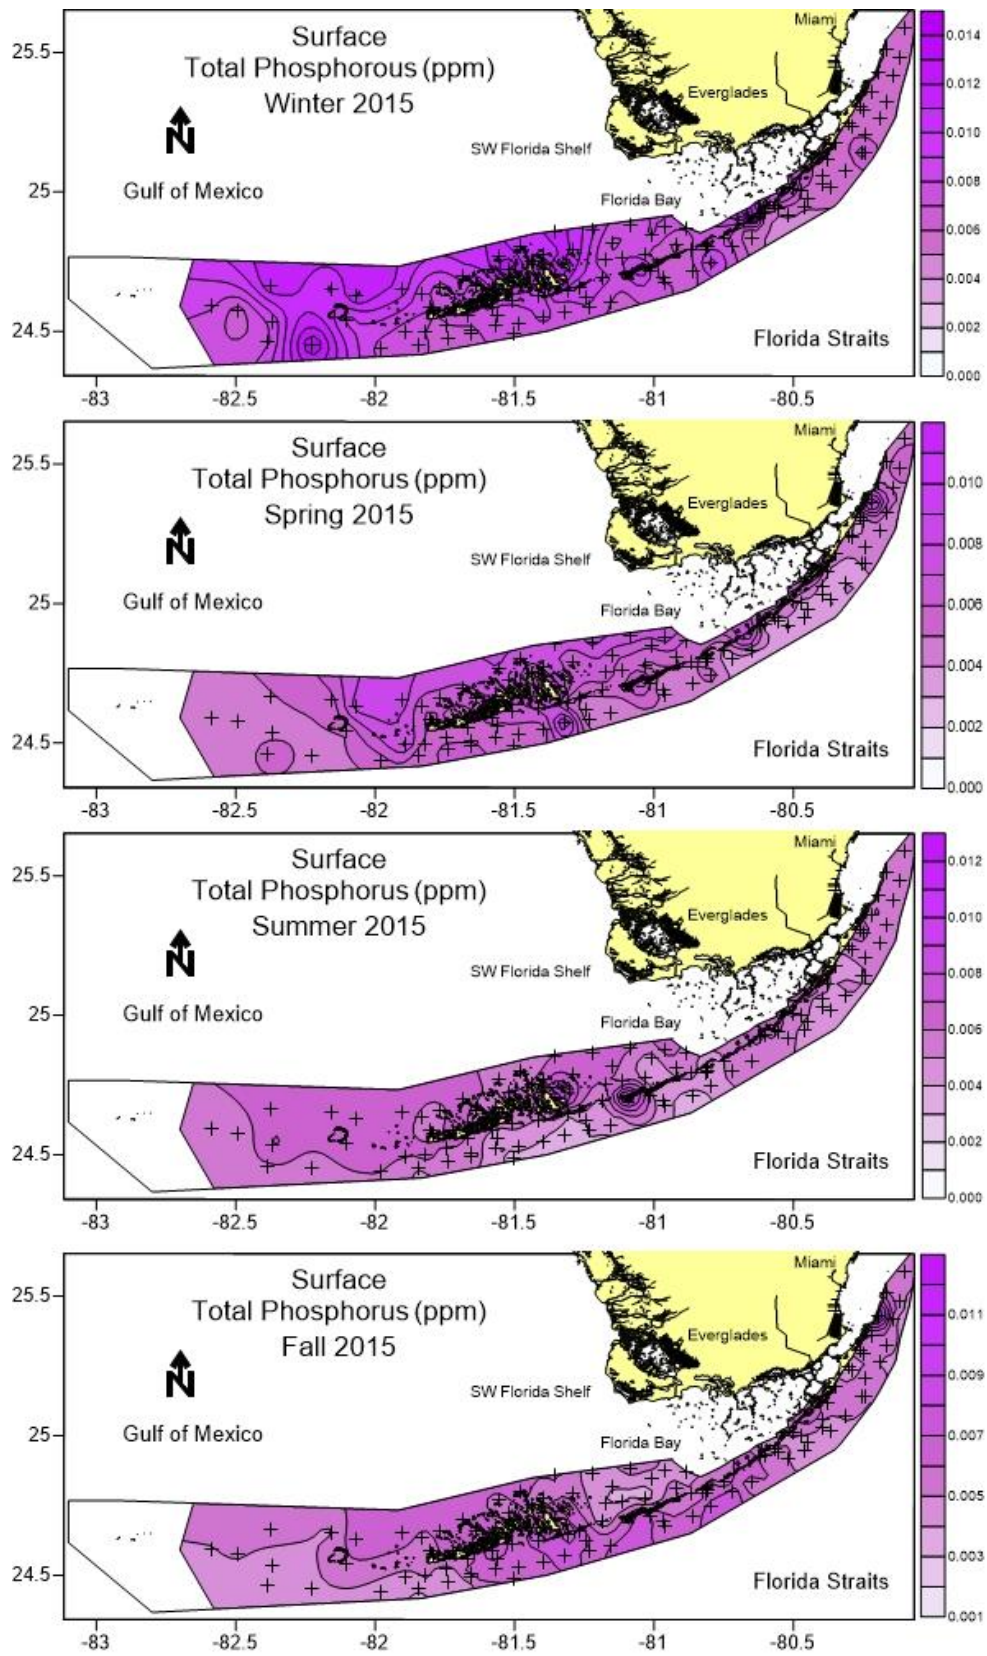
Surface
Total Phosphorous (ppm)
Winter 2015

N

Gulf of Mexico

Miami
Everglades
SW Florida Shelf
Florida Bay
Florida Straits

25.5
25
24.5

-83 -82.5 -82 -81.5 -81 -80.5

0.014
0.012
0.010
0.008
0.006
0.004
0.002
0.000

Surface
Total Phosphorus (ppm)
Spring 2015

N

Gulf of Mexico

Miami
Everglades
SW Florida Shelf
Florida Bay
Florida Straits

25.5
25
24.5

-83 -82.5 -82 -81.5 -81 -80.5

0.010
0.008
0.006
0.004
0.002
0.000

Surface
Total Phosphorus (ppm)
Summer 2015

N

Gulf of Mexico

Miami
Everglades
SW Florida Shelf
Florida Bay
Florida Straits

25.5
25
24.5

-83 -82.5 -82 -81.5 -81 -80.5

0.012
0.010
0.008
0.006
0.004
0.002
0.000

Surface
Total Phosphorus (ppm)
Fall 2015

N

Gulf of Mexico

Miami
Everglades
SW Florida Shelf
Florida Bay
Florida Straits

25.5
25
24.5

-83 -82.5 -82 -81.5 -81 -80.5

0.011
0.009
0.007
0.005
0.003
0.001